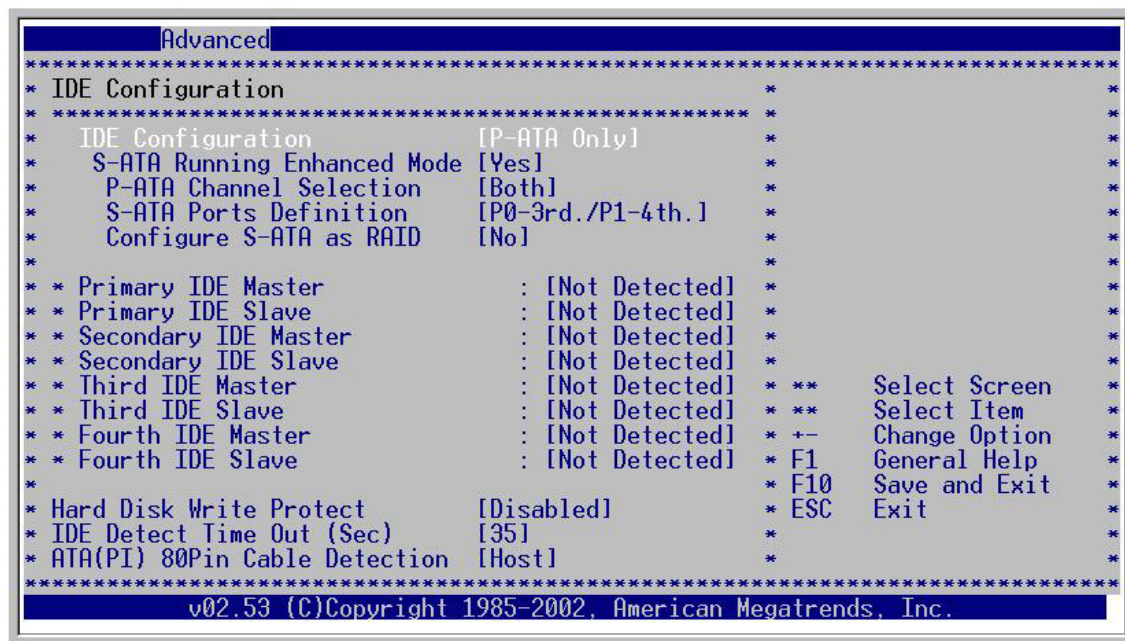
Advanced

IDE Configuration

IDE Configuration [P-ATA Only]
S-ATA Running Enhanced Mode [Yes]
P-ATA Channel Selection [Both]
S-ATA Ports Definition [P0-3rd./P1-4th.]
Configure S-ATA as RAID [No]

* Primary IDE Master : [Not Detected]
* Primary IDE Slave : [Not Detected]
* Secondary IDE Master : [Not Detected]
* Secondary IDE Slave : [Not Detected]
* Third IDE Master : [Not Detected]
* Third IDE Slave : [Not Detected]
* Fourth IDE Master : [Not Detected]
* Fourth IDE Slave : [Not Detected]

Hard Disk Write Protect [Disabled]
IDE Detect Time Out (Sec) [35]
ATA(PI) 80Pin Cable Detection [Host]

** Select Screen
** Select Item
+- Change Option
F1 General Help
F10 Save and Exit
ESC Exit

v02.53 (C)Copyright 1985-2002, American Megatrends, Inc.